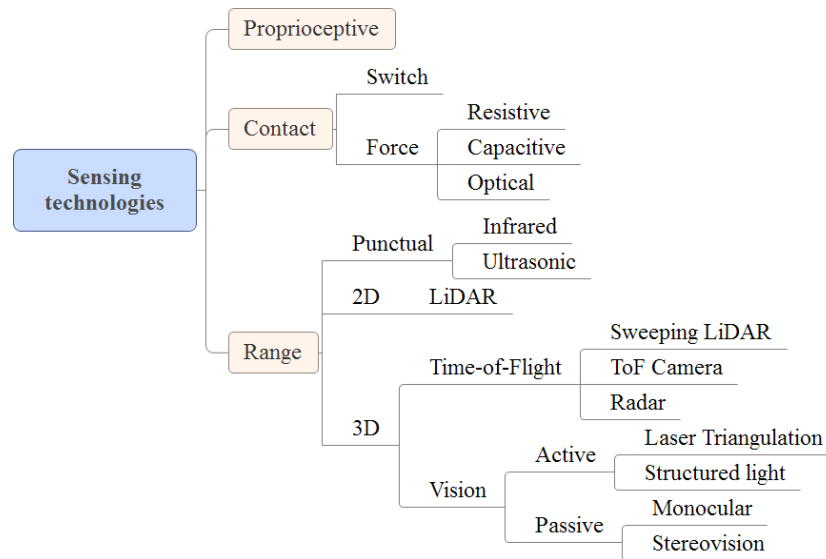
Sensing technologies

Proprioceptive

Contact

Switch

Force

Resistive

Capacitive

Optical

Range

Punctual

Infrared

Ultrasonic

2D

LiDAR

3D

Time-of-Flight

Sweeping LiDAR

ToF Camera

Radar

Vision

Active

Laser Triangulation

Structured light

Passive

Monocular

Stereovision